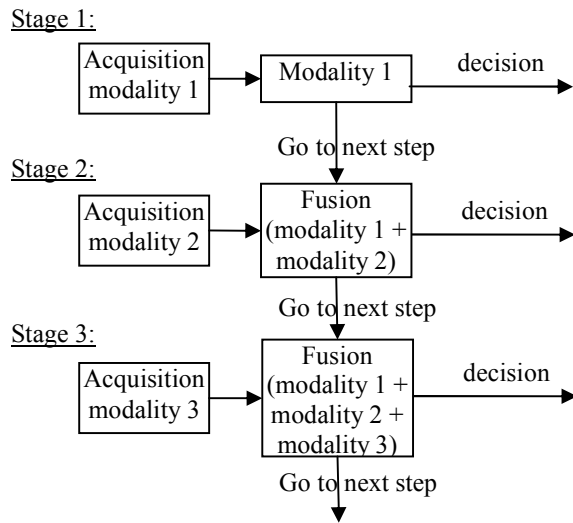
Stage 1:

Acquisition modality 1

Modality 1

decision

Go to next step

Stage 2:

Acquisition modality 2

Fusion (modality 1 + modality 2)

decision

Go to next step

Stage 3:

Acquisition modality 3

Fusion (modality 1 + modality 2 + modality 3)

decision

Go to next step